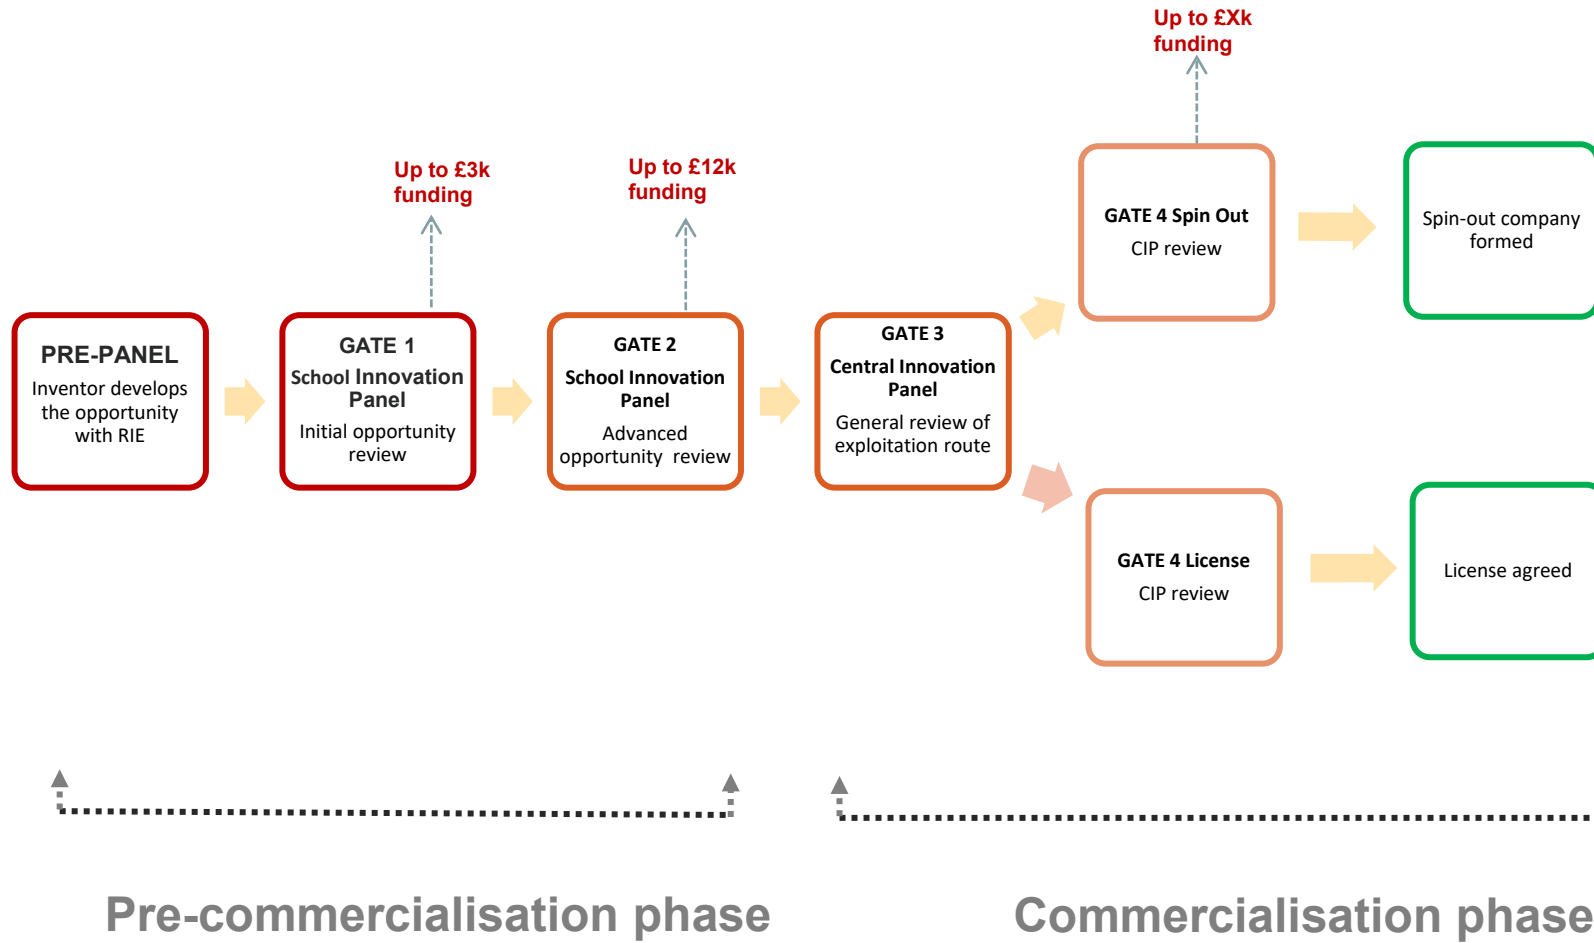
Up to £Xk funding

Up to £3k funding

Up to £12k funding

PRE-PANEL
Inventor develops the opportunity with RIE

GATE 1
School Innovation Panel
Initial opportunity review

GATE 2
School Innovation Panel
Advanced opportunity review

GATE 3
Central Innovation Panel
General review of exploitation route

GATE 4 Spin Out
CIP review

Spin-out company formed

GATE 4 License
CIP review

License agreed

Pre-commercialisation phase

Commercialisation phase